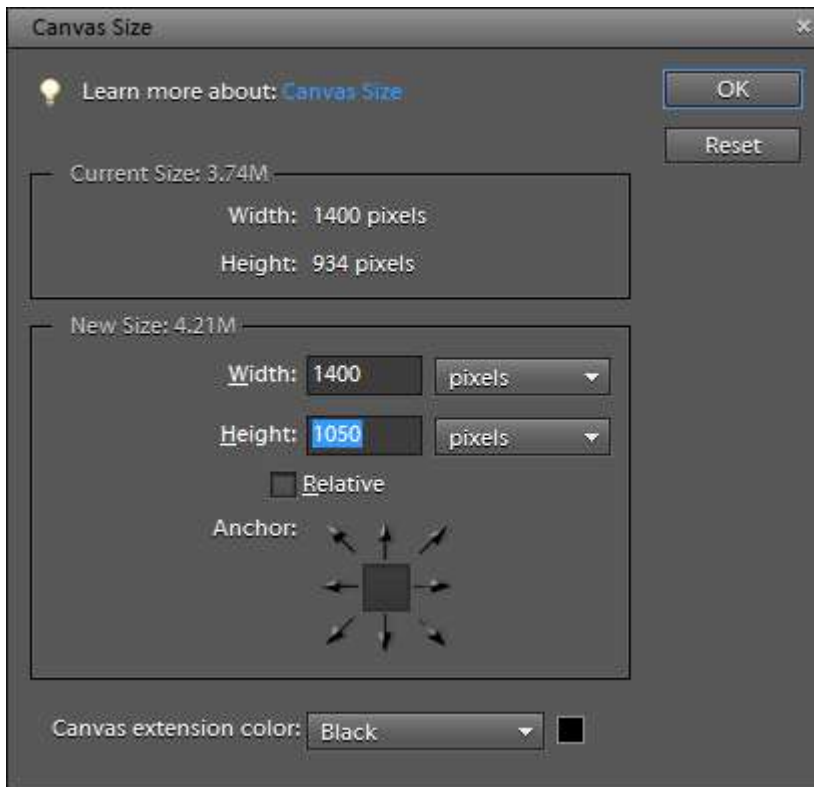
Canvas Size

Learn more about: Canvas Size

OK

Reset

Current Size: 3.74M

Width: 1400 pixels

Height: 934 pixels

New Size: 4.21M

Width: 1400 pixels

Height: 1050 pixels

Relative

Anchor:

Canvas extension color: Black